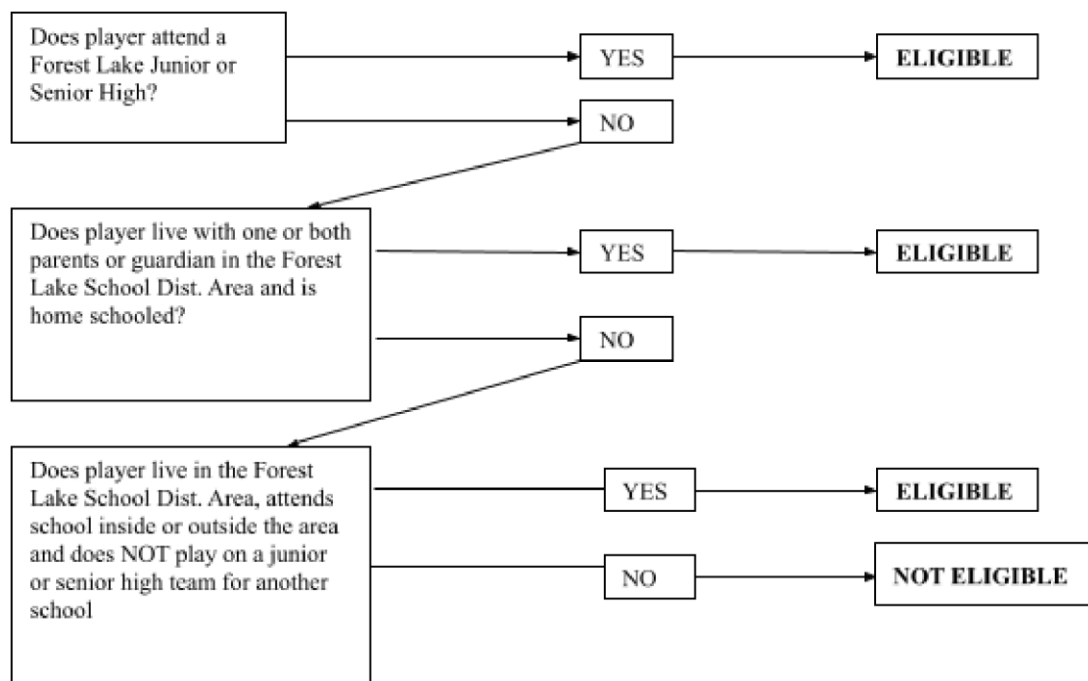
Does player attend a Forest Lake Junior or Senior High?

YES

ELIGIBLE

NO

Does player live with one or both parents or guardian in the Forest Lake School Dist. Area and is home schooled?

YES

ELIGIBLE

NO

Does player live in the Forest Lake School Dist. Area, attends school inside or outside the area and does NOT play on a junior or senior high team for another school

YES

ELIGIBLE

NO

NOT ELIGIBLE